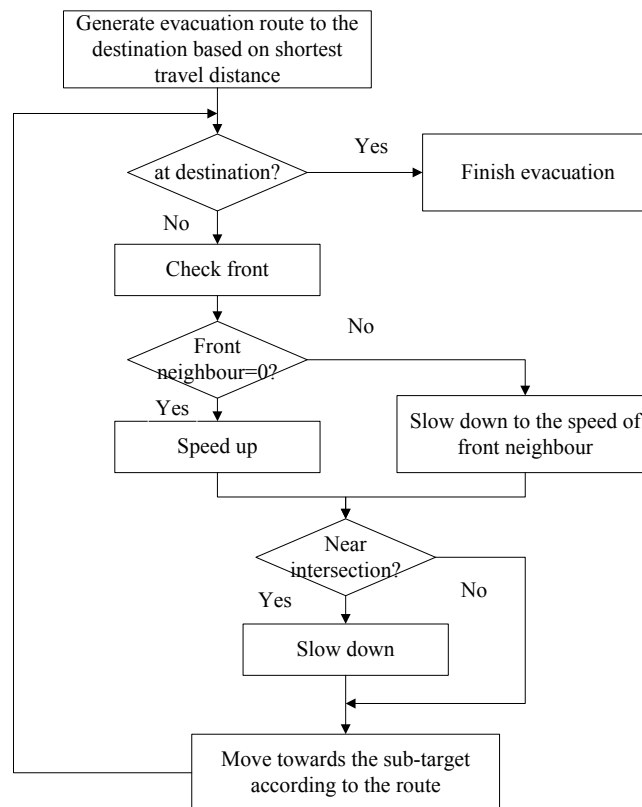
Generate evacuation route to the destination based on shortest travel distance

at destination?

Yes

Finish evacuation

No

Check front

No

Front neighbour=0?

Yes

Speed up

Slow down to the speed of front neighbour

Near intersection?

Yes

No

Slow down

Move towards the sub-target according to the route